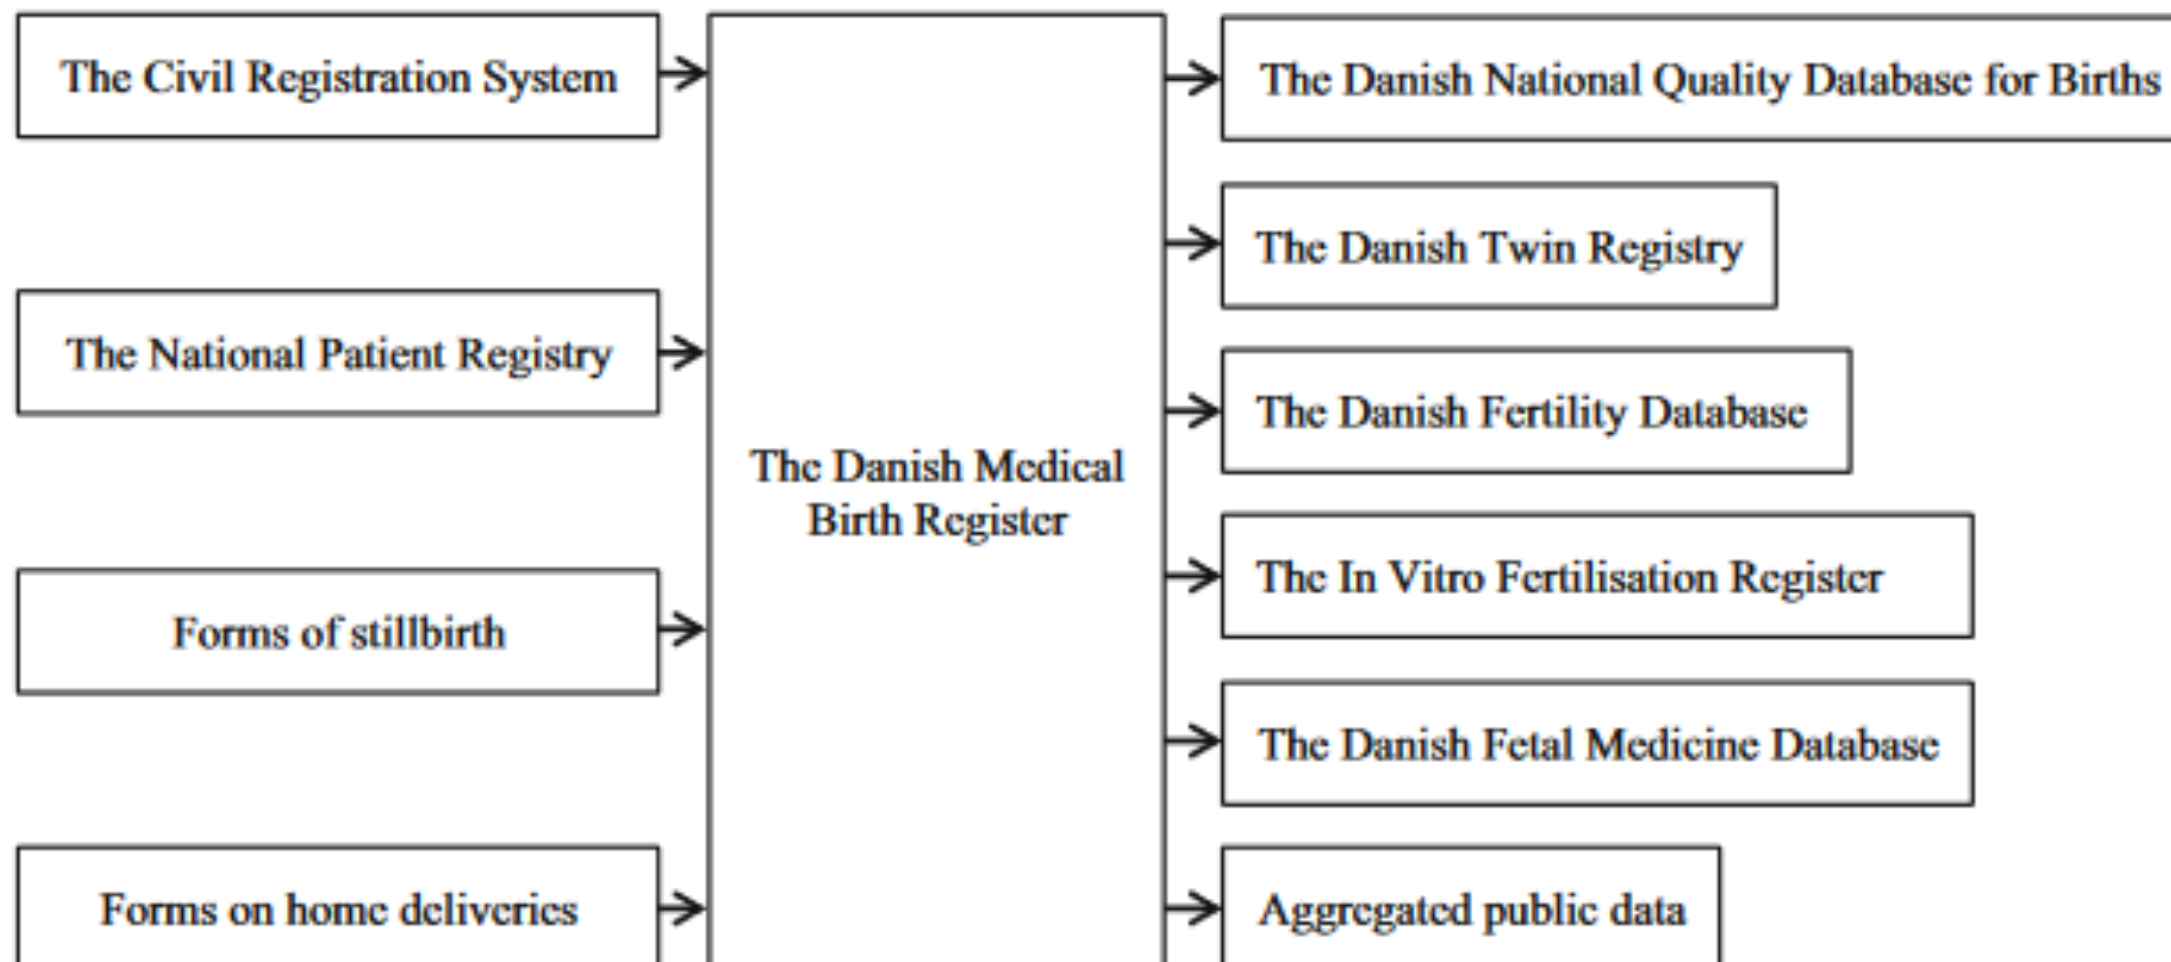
The Civil Registration System

The National Patient Registry

Forms of stillbirth

Forms on home deliveries

The Danish Medical Birth Register

The Danish National Quality Database for Births

The Danish Twin Registry

The Danish Fertility Database

The In Vitro Fertilisation Register

The Danish Fetal Medicine Database

Aggregated public data